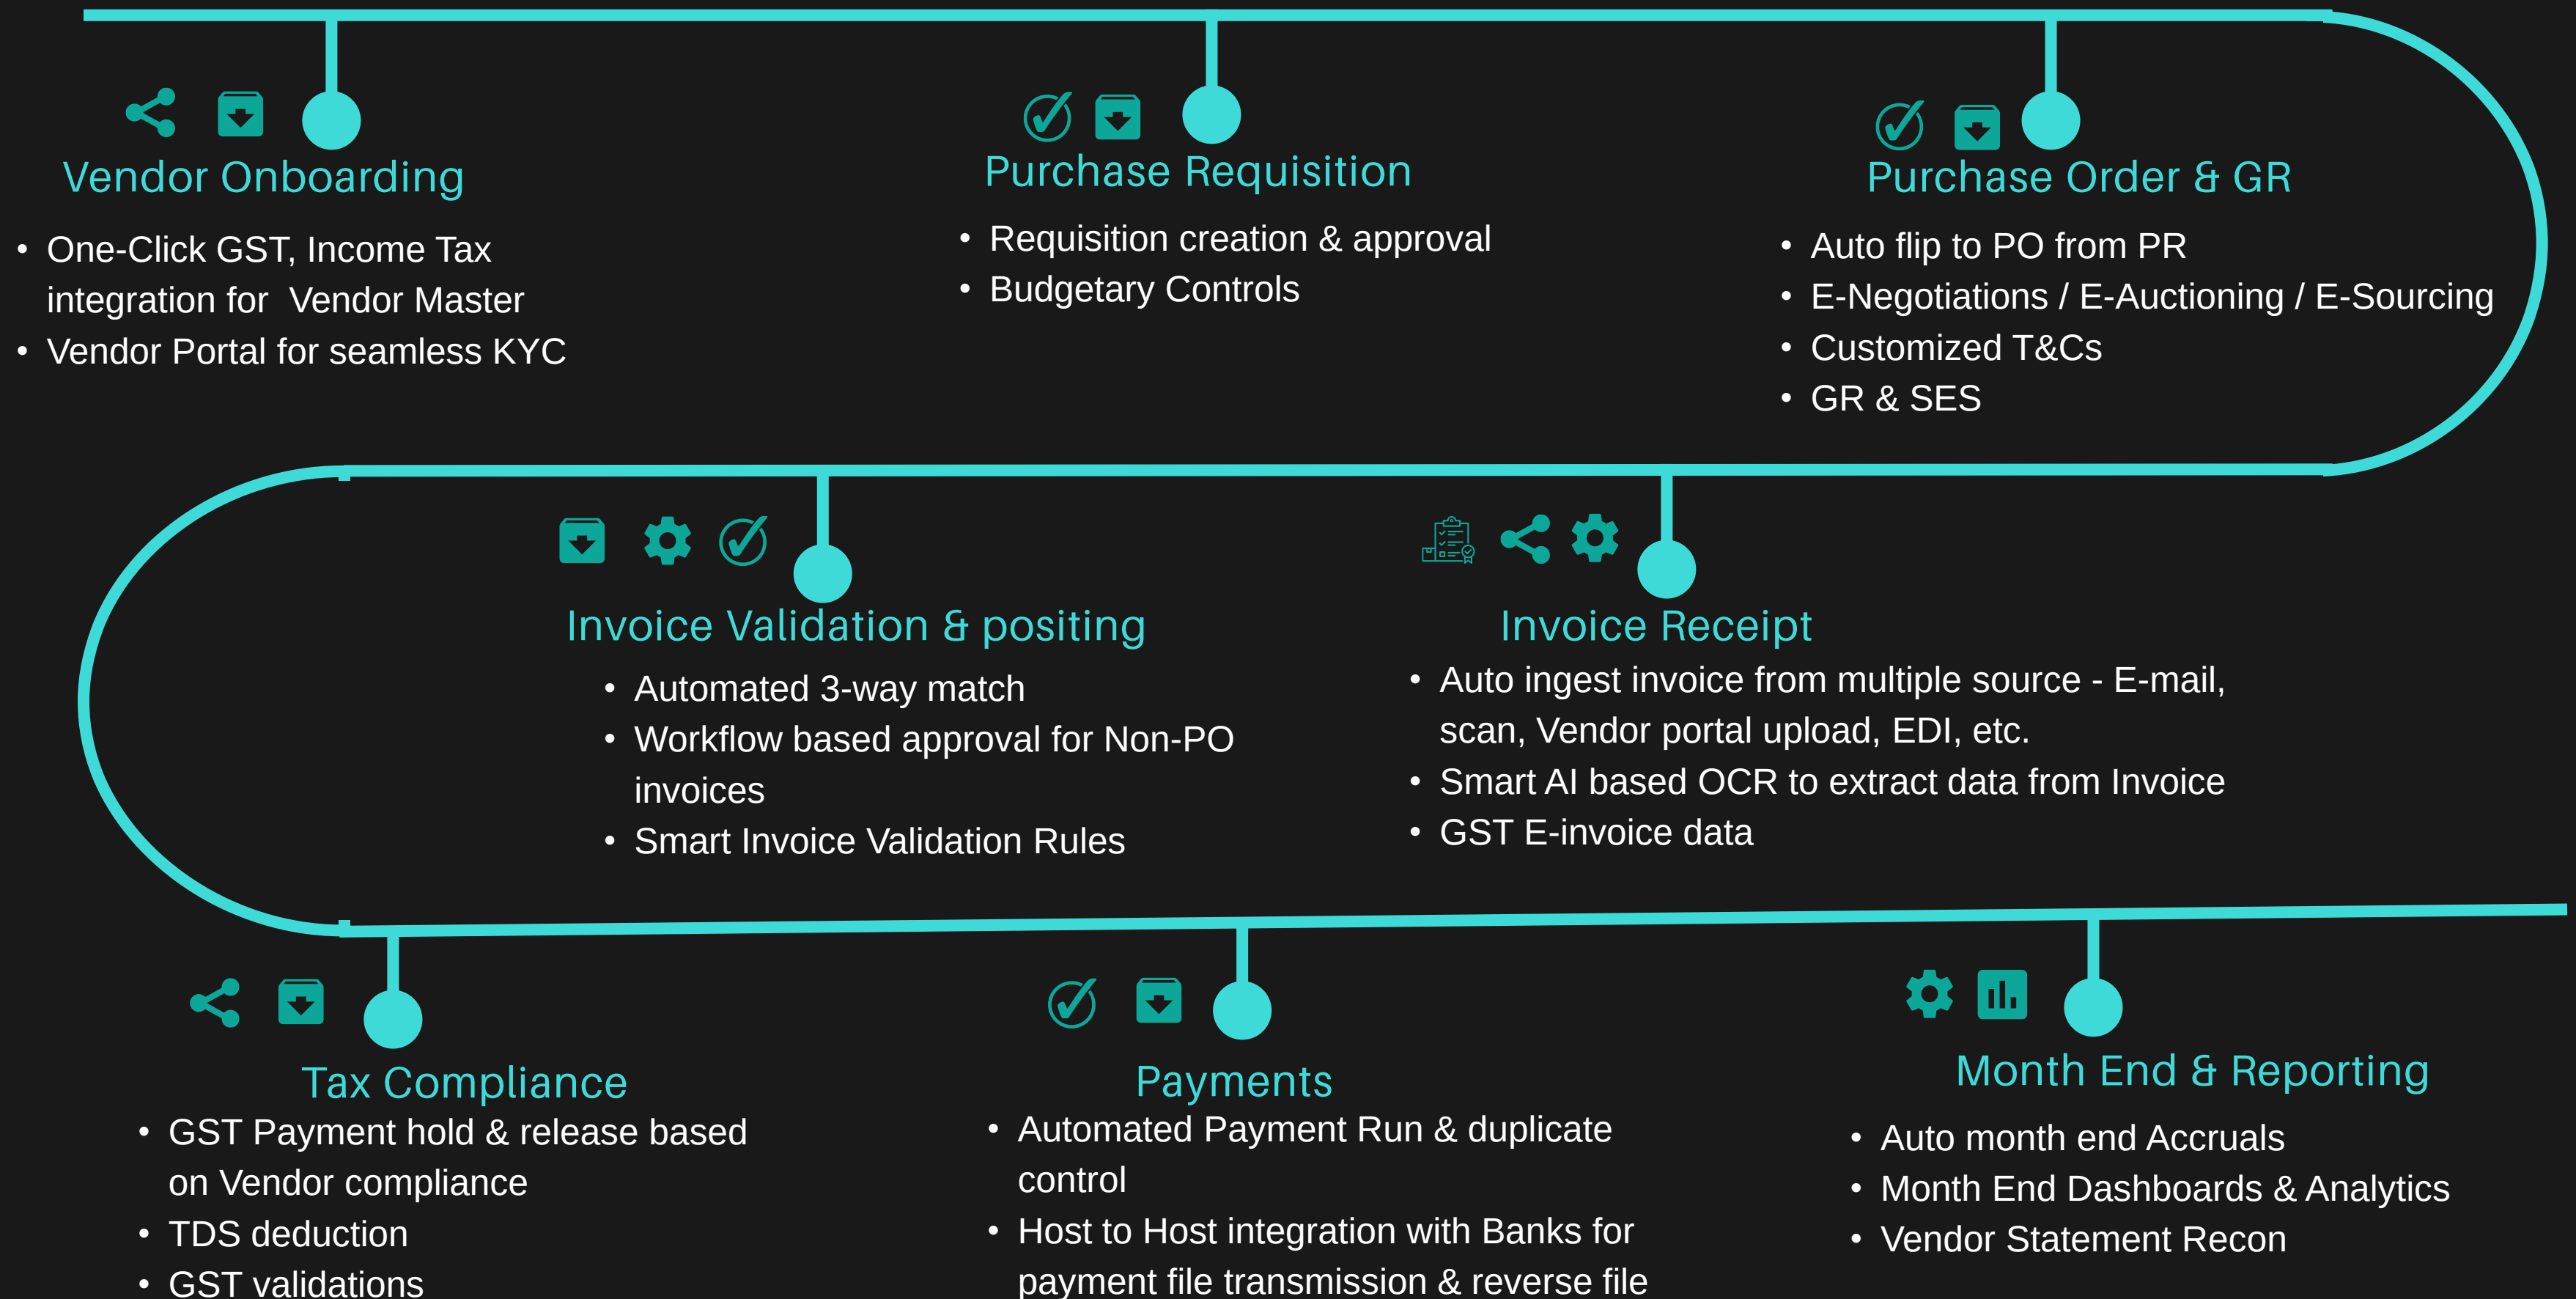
Vendor Onboarding

- One-Click GST, Income Tax integration for Vendor Master
- Vendor Portal for seamless KYC

Purchase Requisition

- Requisition creation & approval
- Budgetary Controls

Purchase Order & GR

- Auto flip to PO from PR
- E-Negotiations / E-Auctioning / E-Sourcing
- Customized T&Cs
- GR & SES

Invoice Validation & positing

- Automated 3-way match
- Workflow based approval for Non-PO invoices
- Smart Invoice Validation Rules

Invoice Receipt

- Auto ingest invoice from multiple source - E-mail, scan, Vendor portal upload, EDI, etc.
- Smart AI based OCR to extract data from Invoice
- GST E-invoice data

Tax Compliance

- GST Payment hold & release based on Vendor compliance
- TDS deduction
- GST validations

Payments

- Automated Payment Run & duplicate control
- Host to Host integration with Banks for payment file transmission & reverse file

Month End & Reporting

- Auto month end Accruals
- Month End Dashboards & Analytics
- Vendor Statement Recon